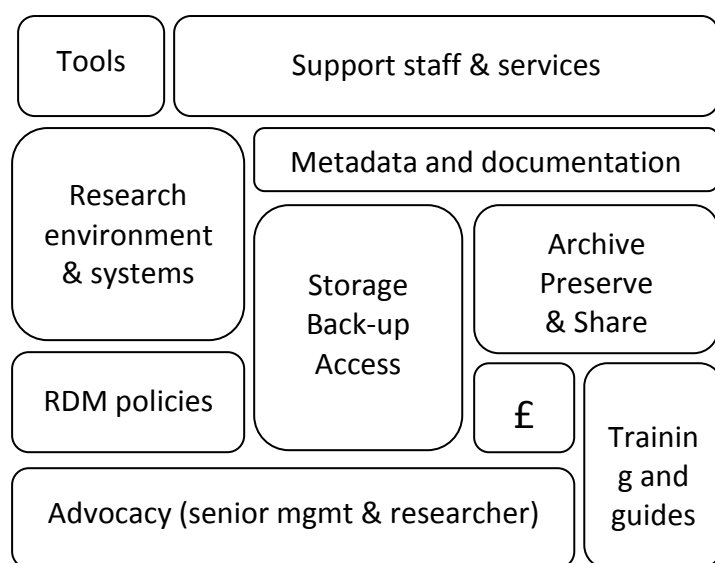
Tools

Support staff & services

Research environment & systems

Metadata and documentation

Storage Back-up Access

Archive Preserve & Share

RDM policies

£

Training and guides

Advocacy (senior mgmt & researcher)